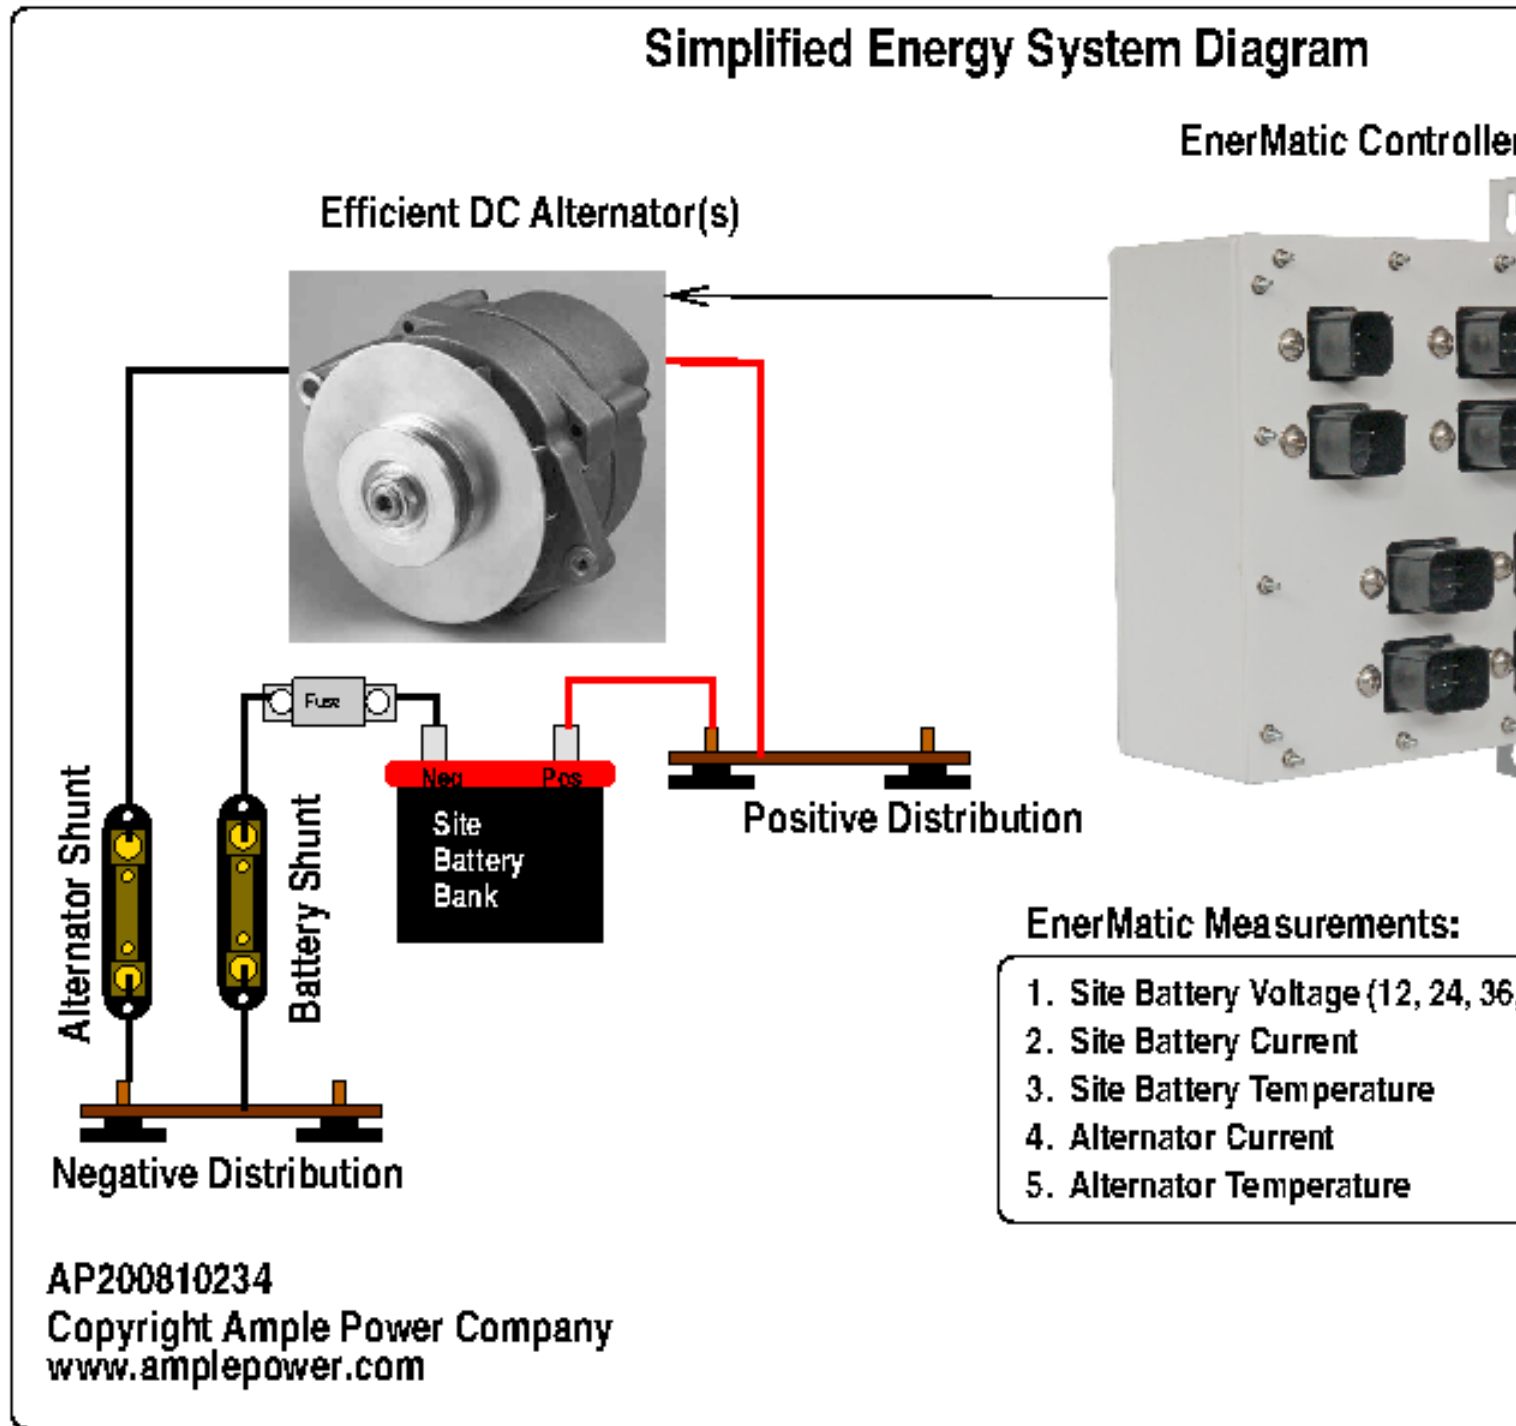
Simplified Energy System Diagram

EnerMatic Controller

Efficient DC Alternator(s)

Fuse

Neg

Pos

Site Battery Bank

Positive Distribution

Alternator Shunt

Battery Shunt

Negative Distribution

EnerMatic Measurements:

1. Site Battery Voltage (12, 24, 36,
2. Site Battery Current
3. Site Battery Temperature
4. Alternator Current
5. Alternator Temperature

AP200810234
Copyright Ample Power Company
www.amplepower.com